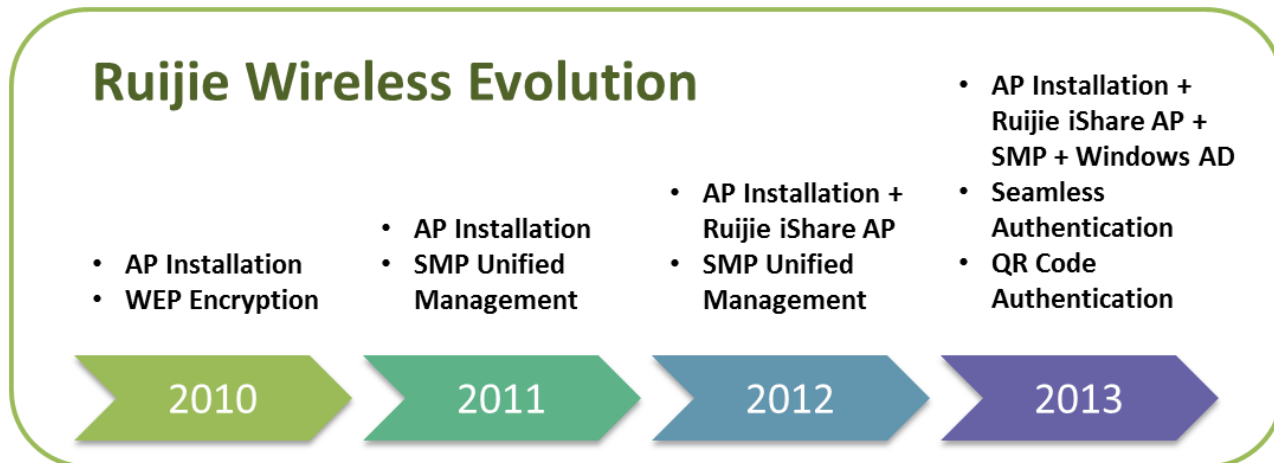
Ruijie Wireless Evolution

- AP Installation
- WEP Encryption

2010

- AP Installation
- SMP Unified Management

2011

- AP Installation + Ruijie iShare AP
- SMP Unified Management

2012

- AP Installation + Ruijie iShare AP + SMP + Windows AD
- Seamless Authentication
- QR Code Authentication

2013